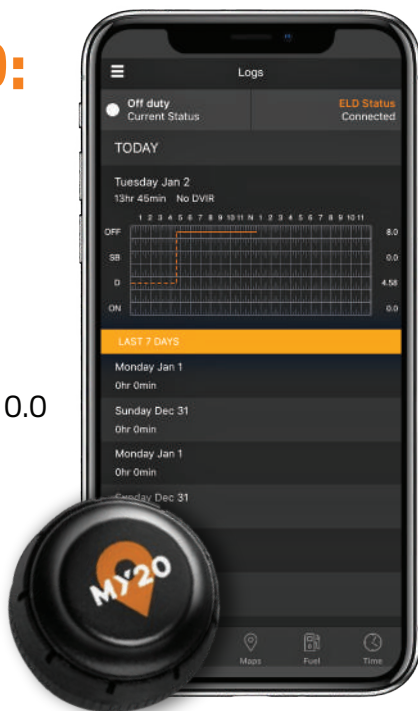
0:

0.0

Logs

Off duty
Current Status

ELD Status
Connected

TODAY

Tuesday Jan 2
13hr 45min No DVIR

1 2 3 4 5 6 7 8 9 10 11 N 1 2 3 4 5 6 7 8 9 10 11

OFF
SB
D
ON

8.0
0.0
4.58
0.0

LAST 7 DAYS

Monday Jan 1
0hr 0min

Sunday Dec 31
0hr 0min

Monday Jan 1
0hr 0min

Sunday Dec 31

MY20

Maps
Fuel
Time